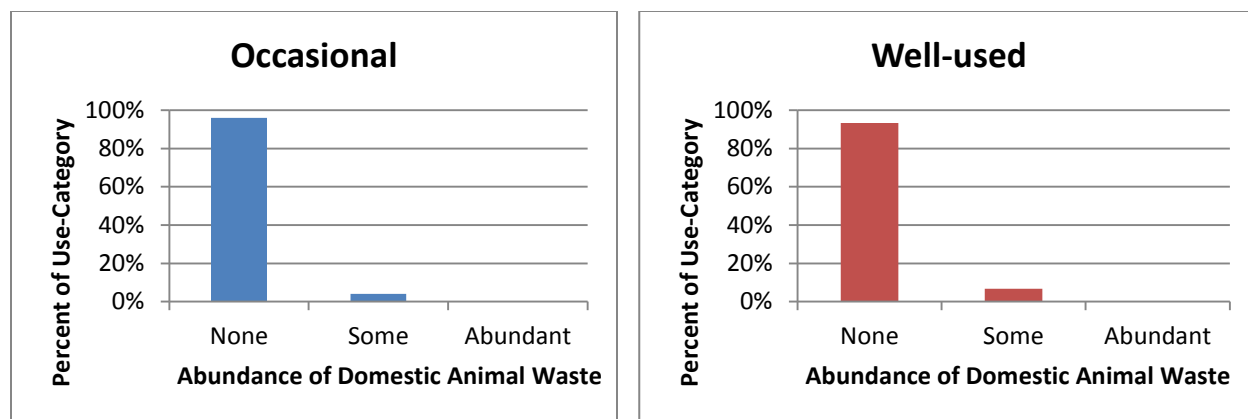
Occasional

Percent of Use-Category

100%
80%
60%
40%
20%
0%

None Some Abundant

Abundance of Domestic Animal Waste

Well-used

Percent of Use-Category

100%
80%
60%
40%
20%
0%

None Some Abundant

Abundance of Domestic Animal Waste